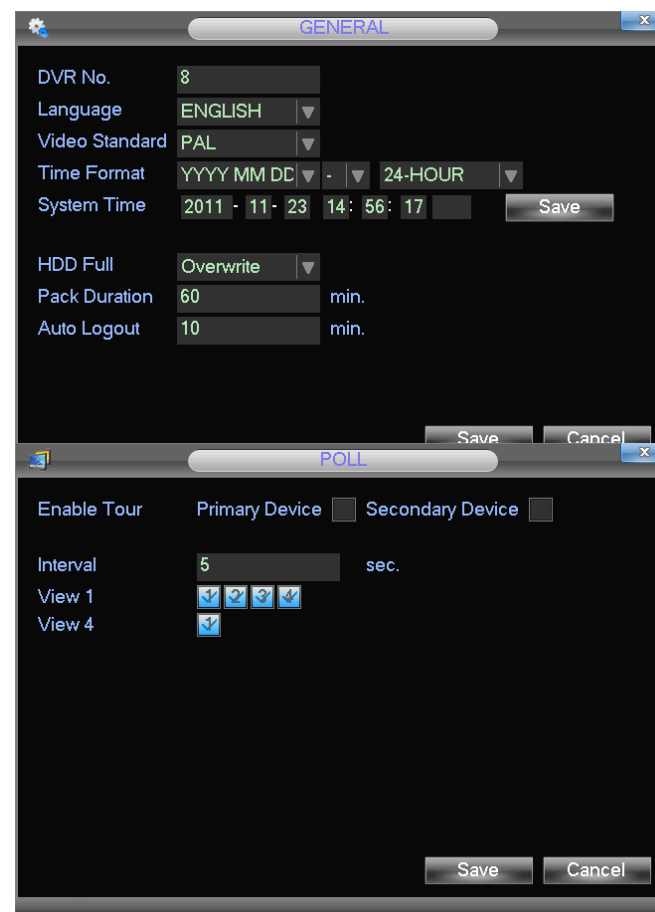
GENERAL

DVR No. 8
Language ENGLISH
Video Standard PAL
Time Format YYYY MM DD - 24-HOUR
System Time 2011 - 11 - 23 14 : 56 : 17 Save

HDD Full Overwrite
Pack Duration 60 min.
Auto Logout 10 min.

Save Cancel

POLL

Enable Tour Primary Device Secondary Device

Interval 5 sec.
View 1 1 2 3 4
View 4 1

Save Cancel